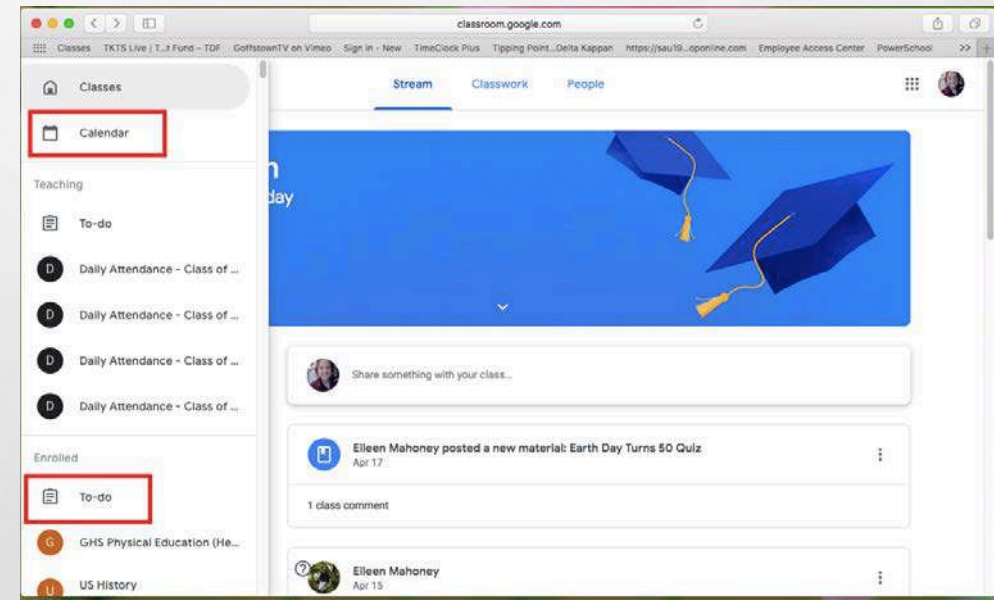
classroom.google.com

Classes TKTS Live | T...t Fund – TDF GoffstownTV on Vimeo Sign in - New TimeClock Plus Tipping Point...Delta Kappan https://sau19...oponline.com Employee Access Center PowerSchool >>

Classes

Calendar

Teaching

To-do

D Daily Attendance - Class of ...

D Daily Attendance - Class of ...

D Daily Attendance - Class of ...

D Daily Attendance - Class of ...

Enrolled

To-do

G GHS Physical Education (He...

U US History

Stream Classwork People

n
day

Share something with your class...

Eileen Mahoney posted a new material: Earth Day Turns 50 Quiz
Apr 17

1 class comment

Eileen Mahoney
Apr 15